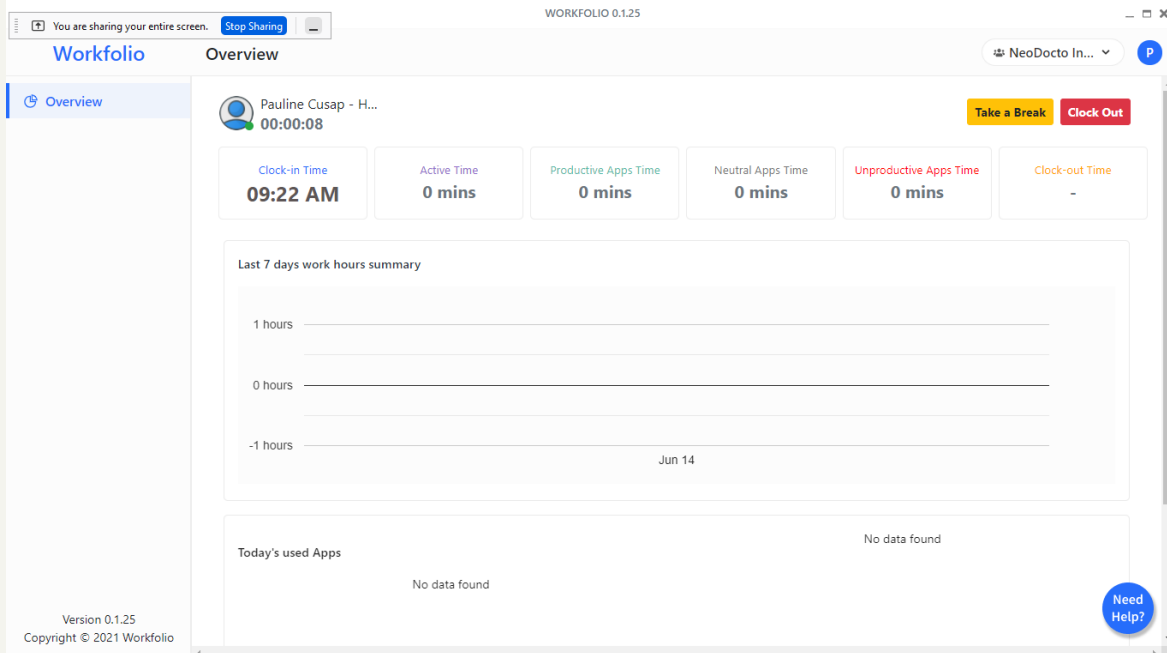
You are sharing your entire screen. Stop Sharing

WORKFOLIO 0.1.25

Workfolio

Overview

NeoDocto In...

P

Overview

Pauline Cusap - H...
00:00:08

Take a Break
Clock Out

| Clock-in Time | Active Time | Productive Apps Time | Neutral Apps Time | Unproductive Apps Time | Clock-out Time |
|---|---|---|---|---|---|
| 09:22 AM | 0 mins | 0 mins | 0 mins | 0 mins | - |

Last 7 days work hours summary

1 hours
0 hours
-1 hours
Jun 14

Today's used Apps

No data found

No data found

Version 0.1.25
Copyright © 2021 Workfolio

Need Help?